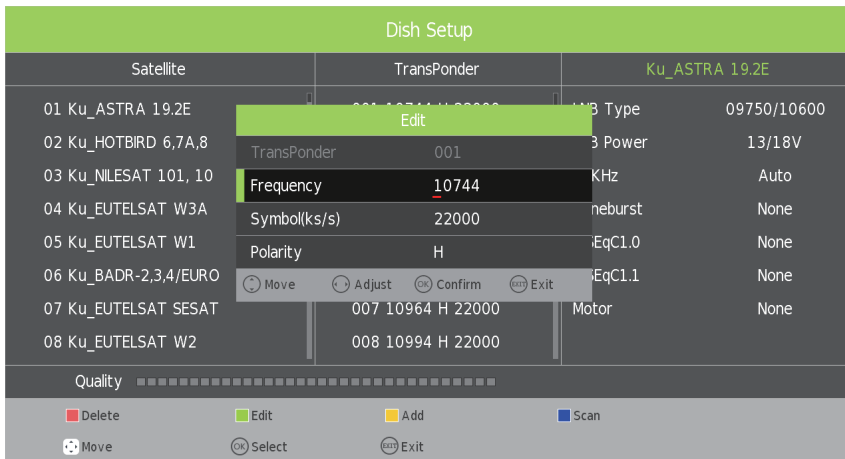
Dish Setup

| Satellite | TransPonder | Ku_ASTRA 19.2E |
|---|---|---|
| 01 Ku_ASTRA 19.2E | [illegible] | LNB Type 09750/10600 |
| 02 Ku_HOTBIRD 6,7A,8 | | B Power 13/18V |
| 03 Ku_NILESAT 101, 10 | | KHz Auto |
| 04 Ku_EUTELSAT W3A | | neburst None |
| 05 Ku_EUTELSAT W1 | | EqC1.0 None |
| 06 Ku_BADR-2,3,4/EURO | | EqC1.1 None |
| 07 Ku_EUTELSAT SESAT | 007 10964 H 22000 | Motor None |
| 08 Ku_EUTELSAT W2 | 008 10994 H 22000 | |

Edit

| | |
|---|---|
| TransPonder | 001 |
| Frequency | 10744 |
| Symbol(ks/s) | 22000 |
| Polarity | H |

Move Adjust OK Confirm EXIT Exit

Quality

Delete Edit Add Scan

Move OK Select EXIT Exit